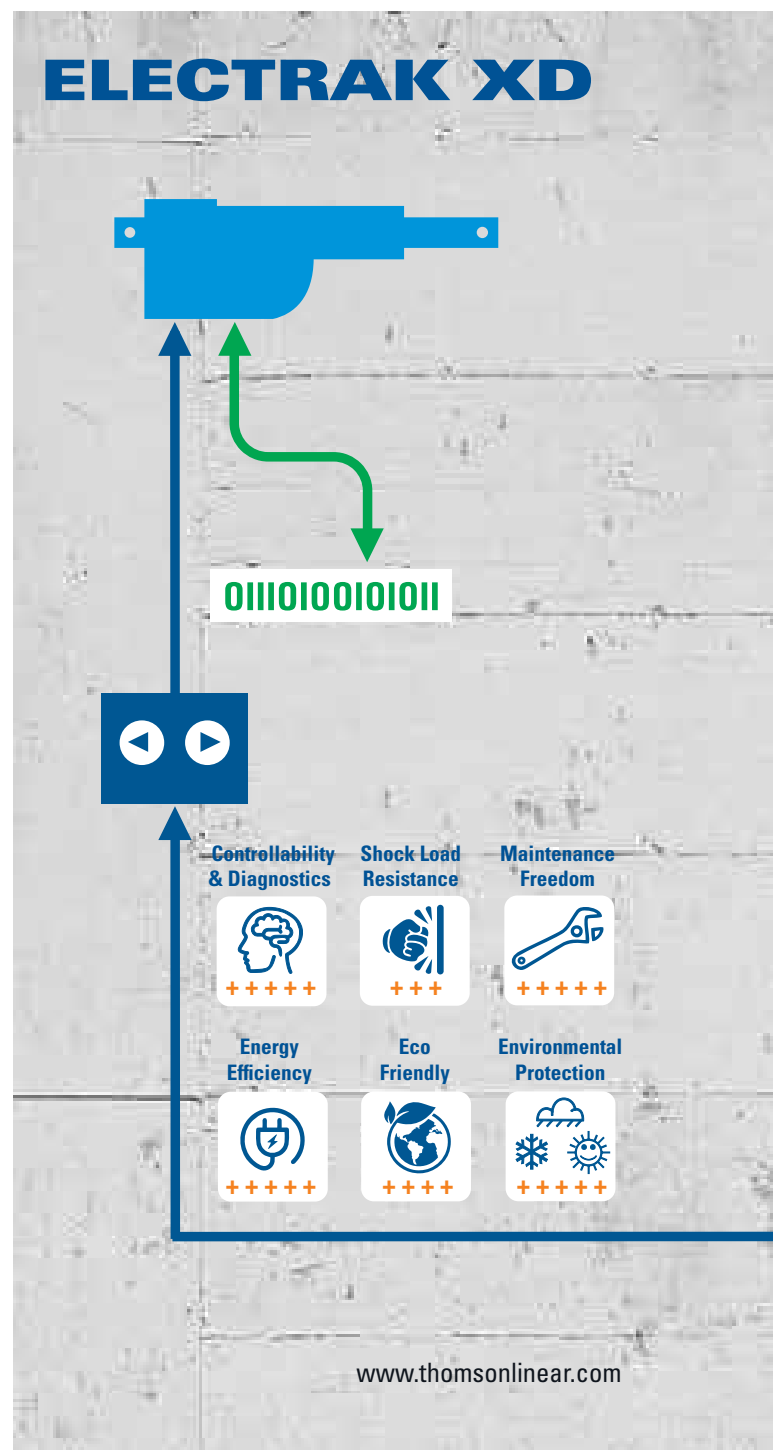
ELECTRAK XD

01110100101011

Controllability & Diagnostics
+++++

Shock Load Resistance
+++

Maintenance Freedom
+++++

Energy Efficiency
+++++

Eco Friendly
++++

Environmental Protection
+++++

www.thomsonlinear.com